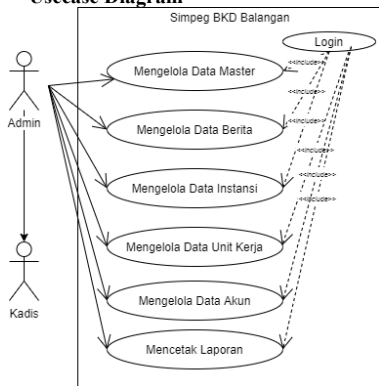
Usecase Diagram

Simpeg BKD Balangan

Login

Admin

Kadis

Mengelola Data Master

Mengelola Data Berita

Mengelola Data Instansi

Mengelola Data Unit Kerja

Mengelola Data Akun

Mencetak Laporan

<<include>>
<<include>>
<<include>>
<<include>>
<<include>>
<<include>>